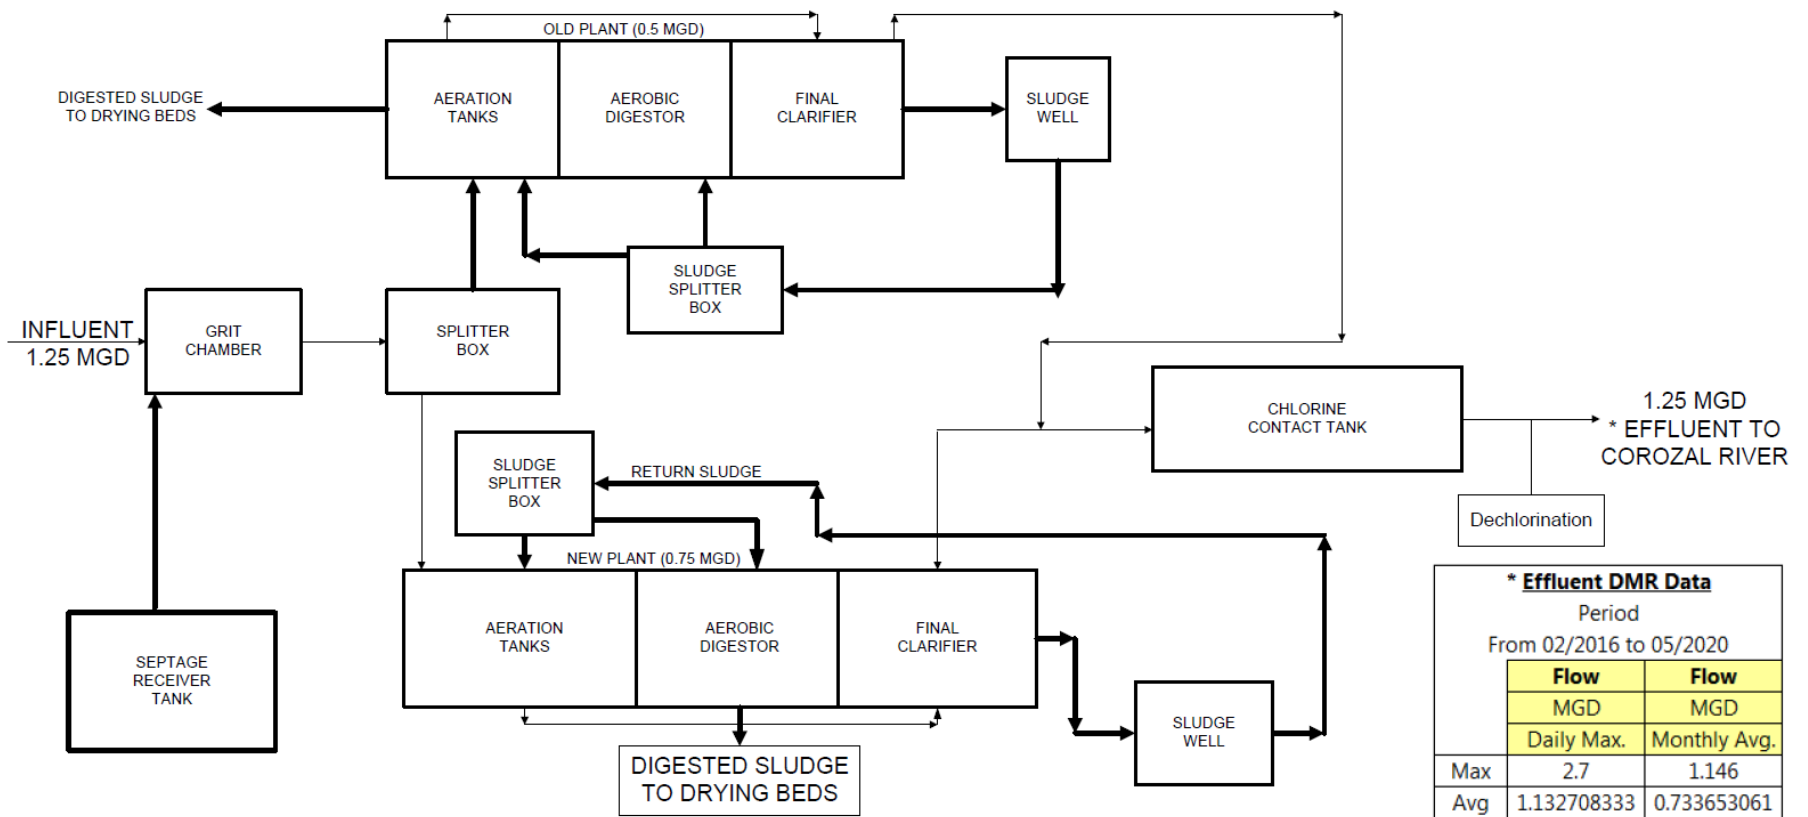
OLD PLANT (0.5 MGD)

DIGESTED SLUDGE TO DRYING BEDS

AERATION TANKS

AEROBIC DIGESTOR

FINAL CLARIFIER

SLUDGE WELL

SLUDGE SPLITTER BOX

INFLUENT 1.25 MGD

GRIT CHAMBER

SPLITTER BOX

CHLORINE CONTACT TANK

1.25 MGD
* EFFLUENT TO COROZAL RIVER

Dechlorination

SLUDGE SPLITTER BOX

RETURN SLUDGE

NEW PLANT (0.75 MGD)

AERATION TANKS

AEROBIC DIGESTOR

FINAL CLARIFIER

SEPTAGE RECEIVER TANK

SLUDGE WELL

DIGESTED SLUDGE TO DRYING BEDS

* Effluent DMR Data
Period
From 02/2016 to 05/2020

| | Flow | Flow |
|---|---|---|
| | MGD | MGD |
| | Daily Max. | Monthly Avg. |
| Max | 2.7 | 1.146 |
| Avg | 1.132708333 | 0.733653061 |